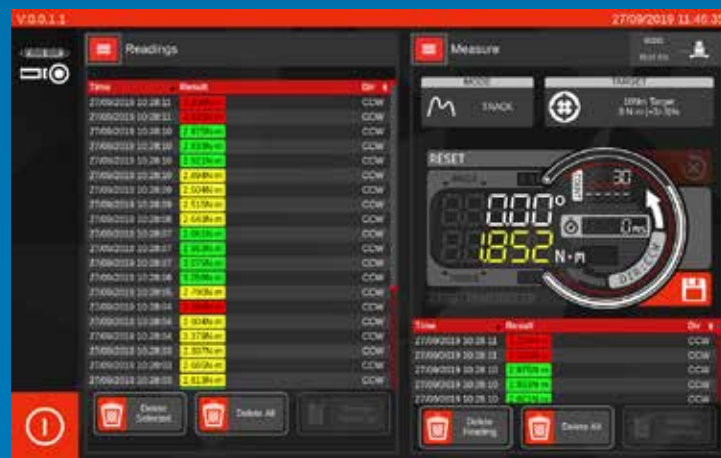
V.0.0.1.1

27/09/2019 11:40:35

Readings

| Time | Result | Dir |
|---|---|---|
| 27/09/2019 10:28:11 | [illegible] | CCW |
| 27/09/2019 10:28:11 | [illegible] | CCW |
| 27/09/2019 10:28:10 | 2.870N·m | CCW |
| 27/09/2019 10:28:10 | 2.833N·m | CCW |
| 27/09/2019 10:28:10 | 2.922N·m | CCW |
| 27/09/2019 10:28:09 | 2.498N·m | CCW |
| 27/09/2019 10:28:09 | 2.504N·m | CCW |
| 27/09/2019 10:28:09 | 2.515N·m | CCW |
| 27/09/2019 10:28:08 | 2.643N·m | CCW |
| 27/09/2019 10:28:07 | 2.863N·m | CCW |
| 27/09/2019 10:28:07 | 2.963N·m | CCW |
| 27/09/2019 10:28:07 | 2.573N·m | CCW |
| 27/09/2019 10:28:06 | 3.259N·m | CCW |
| 27/09/2019 10:28:05 | 2.790N·m | CCW |
| 27/09/2019 10:28:04 | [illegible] | CCW |
| 27/09/2019 10:28:04 | 2.904N·m | CCW |
| 27/09/2019 10:28:03 | 3.379N·m | CCW |
| 27/09/2019 10:28:03 | 2.807N·m | CCW |
| 27/09/2019 10:28:02 | 2.683N·m | CCW |
| 27/09/2019 10:28:02 | 3.613N·m | CCW |

Delete Selected

Delete All

Measure

MODE

TRACK

TARGET

10Nm Target
8 N·m (+3/-3)%

RESET

0.00°

1.852 N·m

30

0 ms

DIR CCW

| Time | Result | Dir |
|---|---|---|
| 27/09/2019 10:28:11 | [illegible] | CCW |
| 27/09/2019 10:28:11 | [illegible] | CCW |
| 27/09/2019 10:28:10 | 2.870N·m | CCW |
| 27/09/2019 10:28:10 | 2.833N·m | CCW |
| 27/09/2019 10:28:10 | 2.922N·m | CCW |

Delete Reading

Delete All